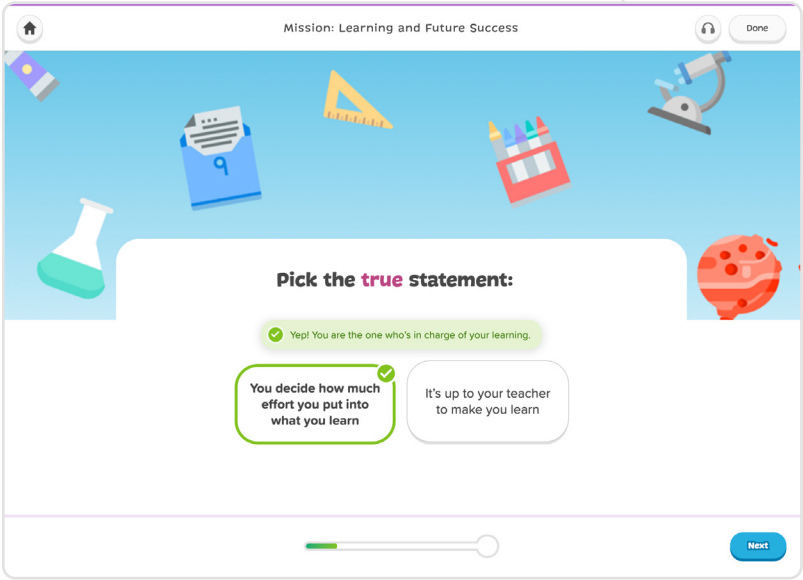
Mission: Learning and Future Success

Done

Pick the true statement:

Yep! You are the one who's in charge of your learning.

You decide how much effort you put into what you learn

It's up to your teacher to make you learn

Next